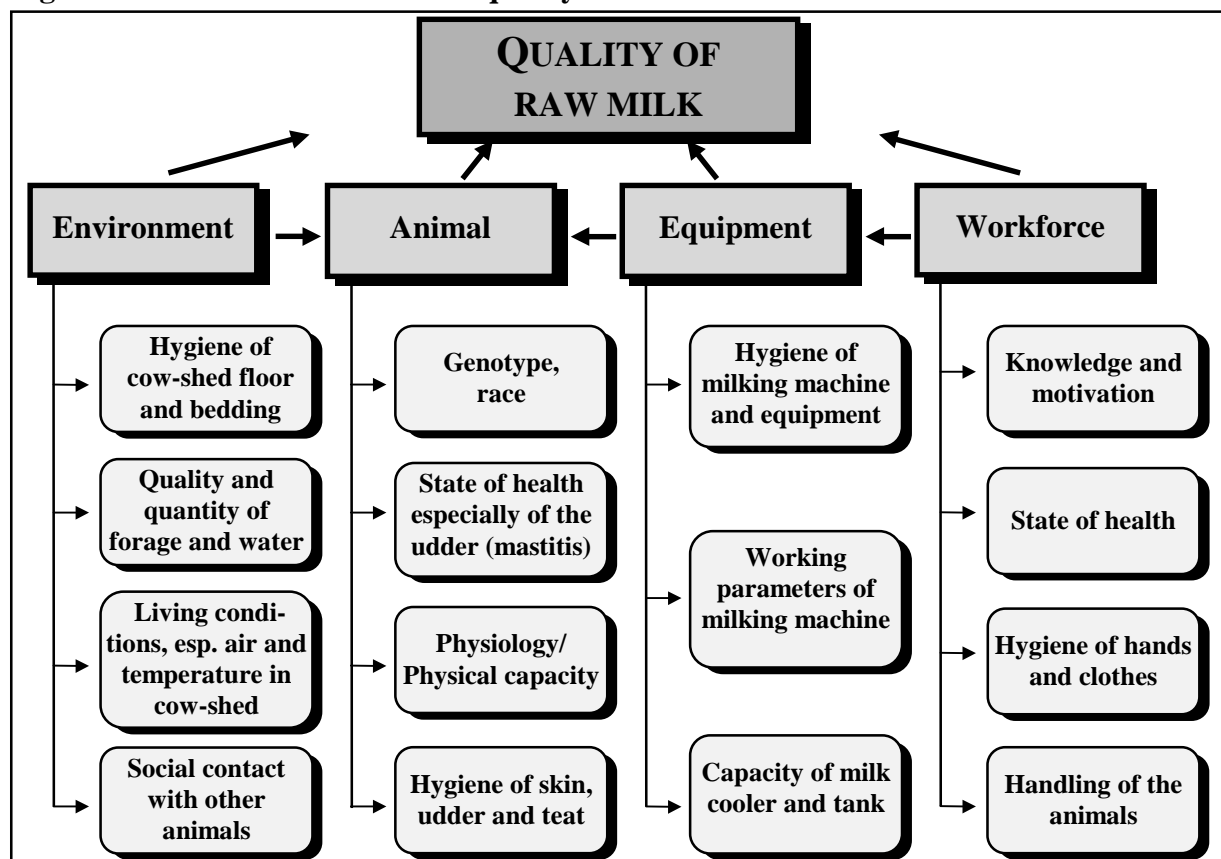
QUALITY OF RAW MILK

Environment

Animal

Equipment

Workforce

Hygiene of cow-shed floor and bedding

Quality and quantity of forage and water

Living conditions, esp. air and temperature in cow-shed

Social contact with other animals

Genotype, race

State of health especially of the udder (mastitis)

Physiology/ Physical capacity

Hygiene of skin, udder and teat

Hygiene of milking machine and equipment

Working parameters of milking machine

Capacity of milk cooler and tank

Knowledge and motivation

State of health

Hygiene of hands and clothes

Handling of the animals